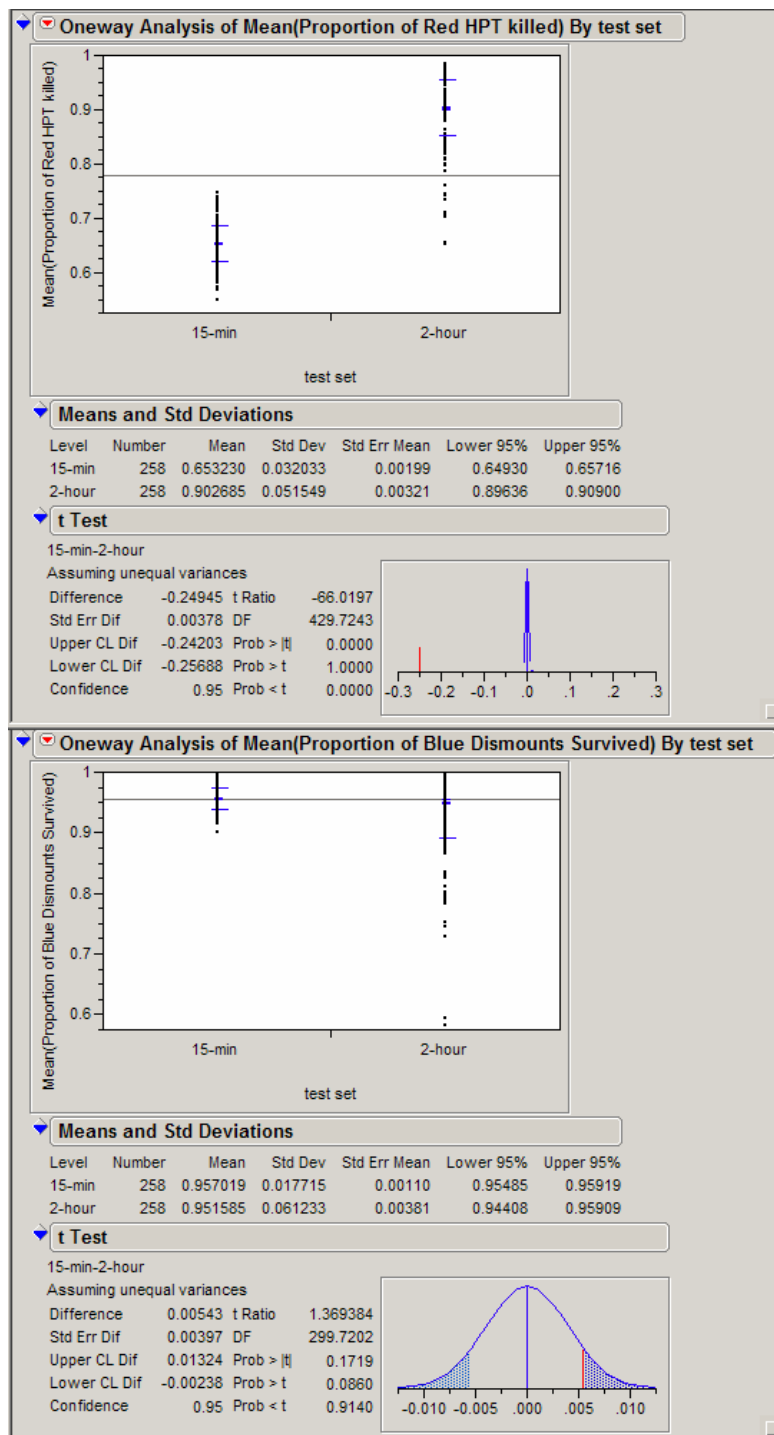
Oneway Analysis of Mean(Proportion of Red HPT killed) By test set

Mean(Proportion of Red HPT killed)

1
0.9
0.8
0.7
0.6

15-min
2-hour

test set

Means and Std Deviations

| Level | Number | Mean | Std Dev | Std Err Mean | Lower 95% | Upper 95% |
|---|---|---|---|---|---|---|
| 15-min | 258 | 0.653230 | 0.032033 | 0.00199 | 0.64930 | 0.65716 |
| 2-hour | 258 | 0.902685 | 0.051549 | 0.00321 | 0.89636 | 0.90900 |

t Test

15-min-2-hour

Assuming unequal variances

| | | | |
|---|---|---|---|
| Difference | -0.24945 | t Ratio | -66.0197 |
| Std Err Dif | 0.00378 | DF | 429.7243 |
| Upper CL Dif | -0.24203 | Prob > \|t\| | 0.0000 |
| Lower CL Dif | -0.25688 | Prob > t | 1.0000 |
| Confidence | 0.95 | Prob < t | 0.0000 |

-0.3 -0.2 -0.1 .0 .1 .2 .3

Oneway Analysis of Mean(Proportion of Blue Dismounts Survived) By test set

Mean(Proportion of Blue Dismounts Survived)

1
0.9
0.8
0.7
0.6

15-min
2-hour

test set

Means and Std Deviations

| Level | Number | Mean | Std Dev | Std Err Mean | Lower 95% | Upper 95% |
|---|---|---|---|---|---|---|
| 15-min | 258 | 0.957019 | 0.017715 | 0.00110 | 0.95485 | 0.95919 |
| 2-hour | 258 | 0.951585 | 0.061233 | 0.00381 | 0.94408 | 0.95909 |

t Test

15-min-2-hour

Assuming unequal variances

| | | | |
|---|---|---|---|
| Difference | 0.00543 | t Ratio | 1.369384 |
| Std Err Dif | 0.00397 | DF | 299.7202 |
| Upper CL Dif | 0.01324 | Prob > \|t\| | 0.1719 |
| Lower CL Dif | -0.00238 | Prob > t | 0.0860 |
| Confidence | 0.95 | Prob < t | 0.9140 |

-0.010 -0.005 .000 .005 .010